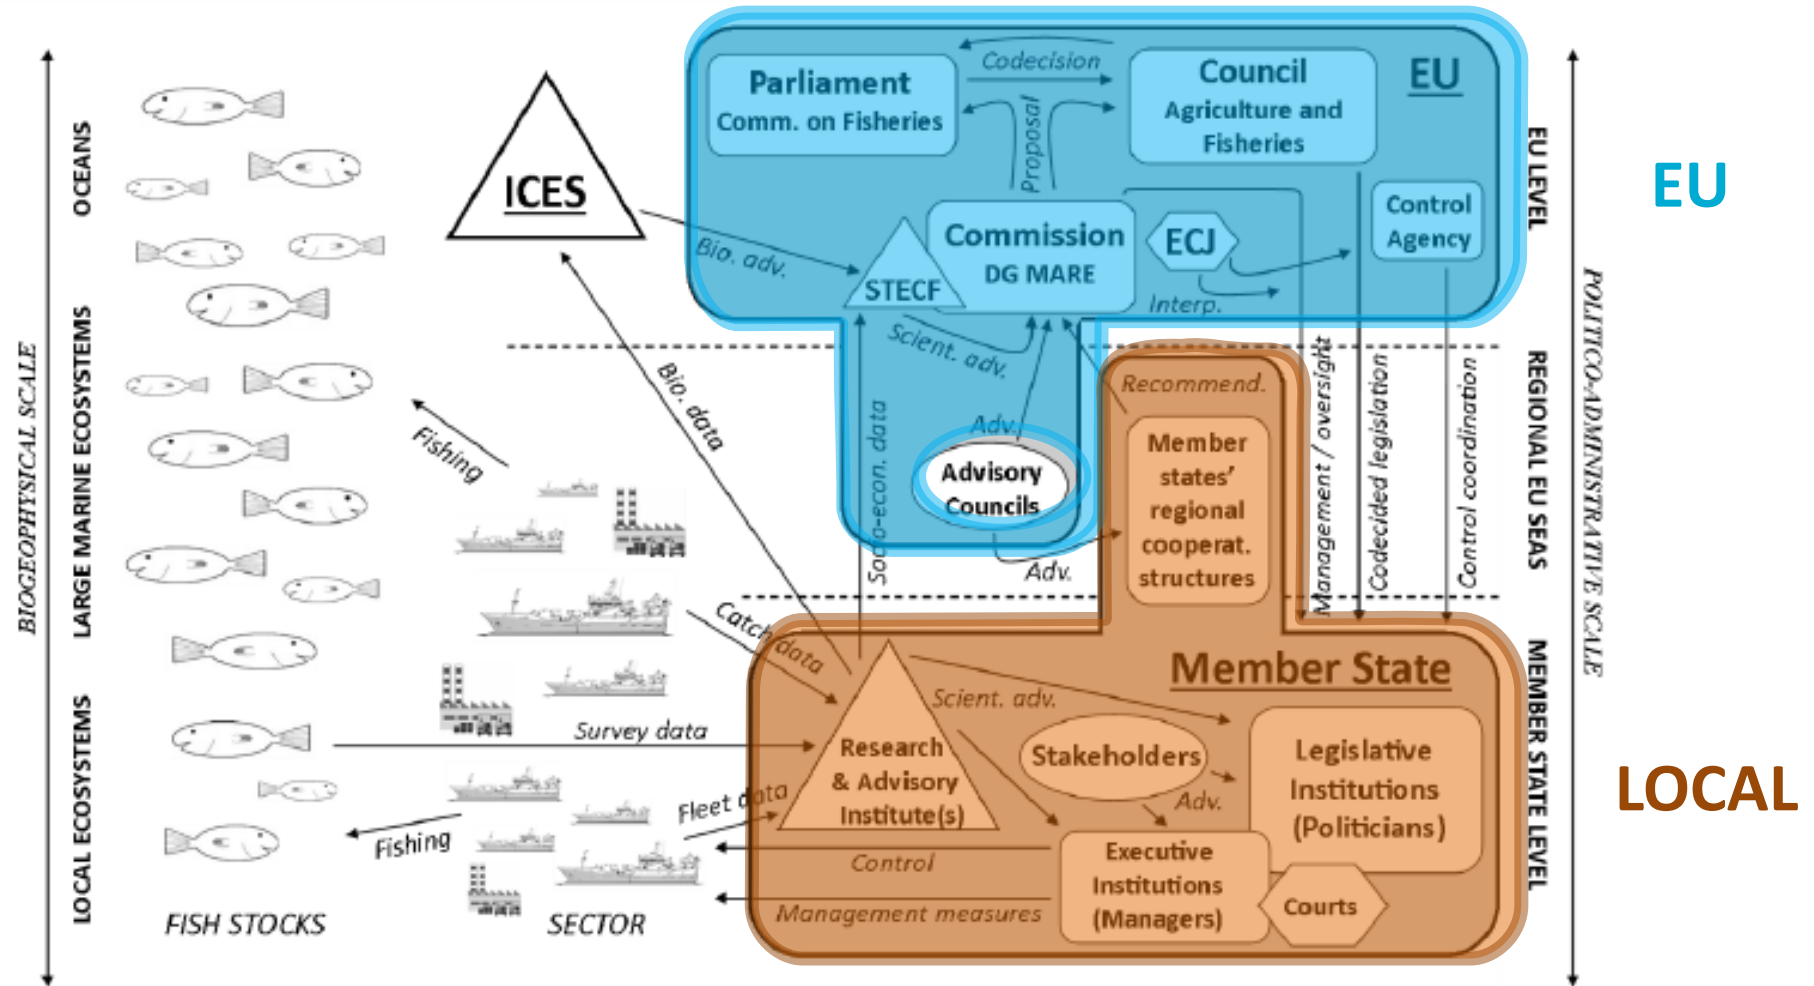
BIOGEOPHYSICAL SCALE

OCEANS

LARGE MARINE ECOSYSTEMS

LOCAL ECOSYSTEMS

FISH STOCKS

SECTOR

ICES

Parliament
Comm. on Fisheries

Codecision

Proposal

Council
Agriculture and Fisheries

EU

Commission
DG MARE

STECF

ECJ

Control Agency

Bio. adv.

Interp.

Scient. adv.

Bio. data

Adv.

Advisory Councils

Socio-econ. data

Recommend.

Member states' regional cooperat. structures

Adv.

Management / oversight

Codecided legislation

Control coordination

Fishing

Catch data

Member State

Scient. adv.

Research & Advisory Institute(s)

Stakeholders

Adv.

Legislative Institutions (Politicians)

Survey data

Fleet data

Fishing

Control

Executive Institutions (Managers)

Courts

Management measures

EU LEVEL

REGIONAL EU SEAS

MEMBER STATE LEVEL

POLITICO-ADMINISTRATIVE SCALE

EU

LOCAL